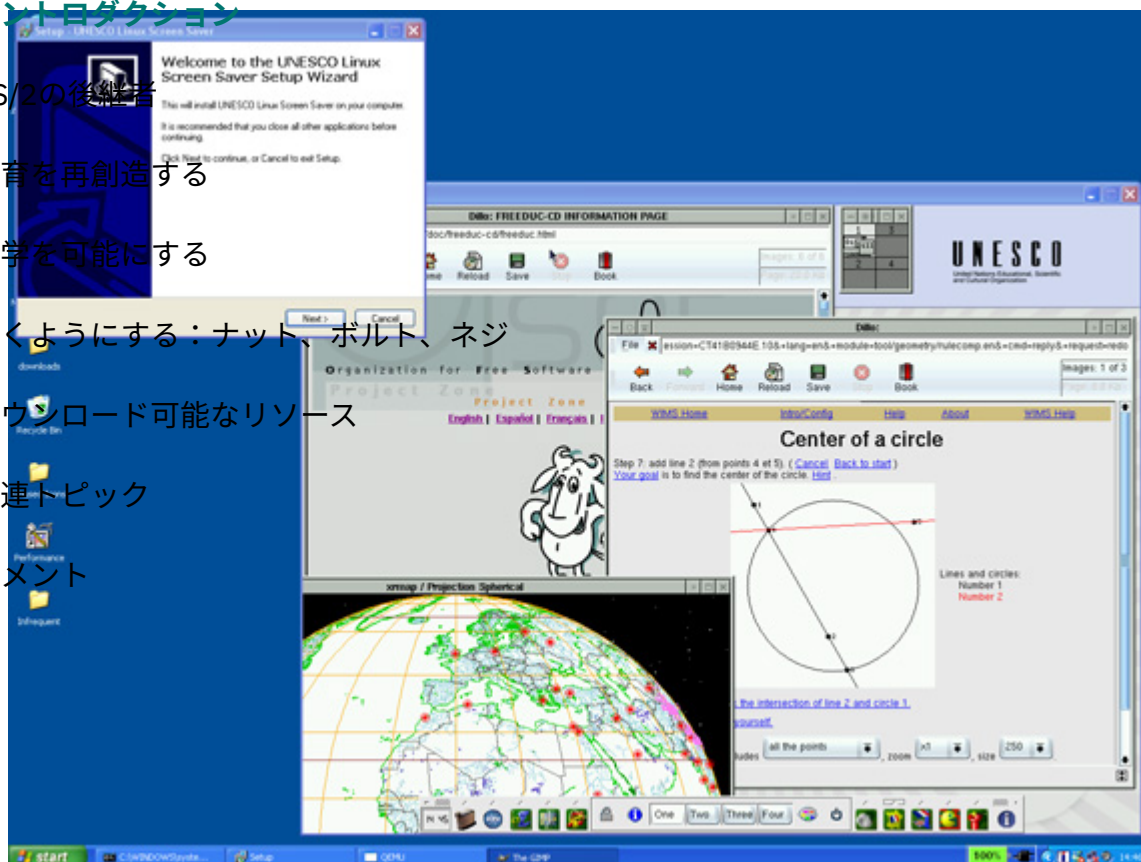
ントロダクション
S/2の後継者
育を再創造する
学を可能にする
くようにする：ナット、ボルト、ネジ
ウンロード可能なリソース
連トピック
メント

Setup - UNESCO Linux Screen Saver
Welcome to the UNESCO Linux Screen Saver Setup Wizard
This will install UNESCO Linux Screen Saver on your computer.
It is recommended that you close all other applications before continuing.
Click Next to continue, or Cancel to exit Setup.
Next >
Cancel

downloads
Recycle Bin
Performance
Infrequent

Dillo: FREEDUC-CD INFORMATION PAGE
/doc/freeduc-cd/freeduc.html
Home Reload Save Stop Book
Images: 6 of 6
Organization for Free Software
Project Zone
English | Español | Français |

UNESCO
United Nations Educational, Scientific and Cultural Organization

Dillo:
File
ession=CT41B0944E.10&+lang=en&+module=tool/geometry/rulecomp.en&+cmd=reply&+request=redo
Back Forward Home Reload Save Stop Book
Images: 1 of 3
WIMS Home Intro/Config Help About WIMS Help
Center of a circle
Step 7: add line 2 (from points 4 et 5). ( Cancel Back to start )
Your goal is to find the center of the circle. Hint
Lines and circles:
Number 1
Number 2
the intersection of line 2 and circle 1.
yourself.
udes all the points , zoom x1 , size 250

xrmap / Projection Spherical

One Two Three Four

start C:\WINDOWS\syste... Setup QEMU The GIMP
100%